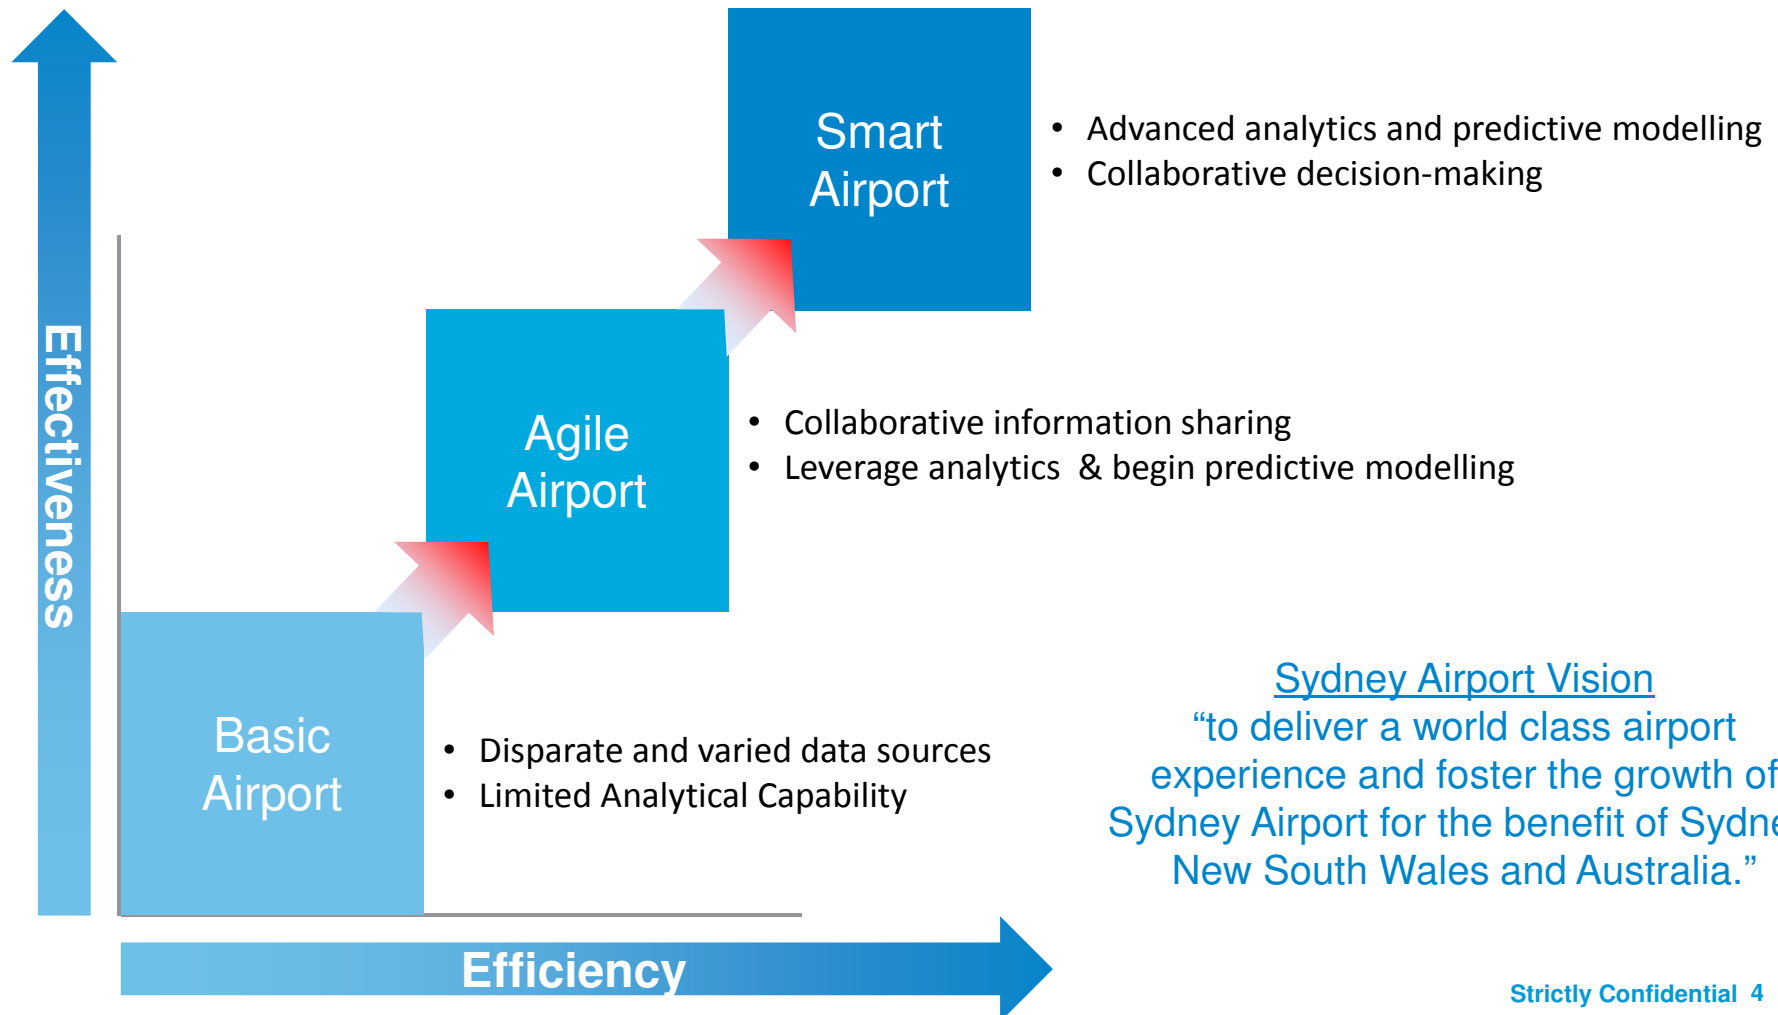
Effectiveness

Smart Airport

• Advanced analytics and predictive modelling
• Collaborative decision-making

Agile Airport

• Collaborative information sharing
• Leverage analytics & begin predictive modelling

Basic Airport

• Disparate and varied data sources
• Limited Analytical Capability

Sydney Airport Vision
“to deliver a world class airport experience and foster the growth of Sydney Airport for the benefit of Sydne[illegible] New South Wales and Australia.”

Efficiency

Strictly Confidential 4